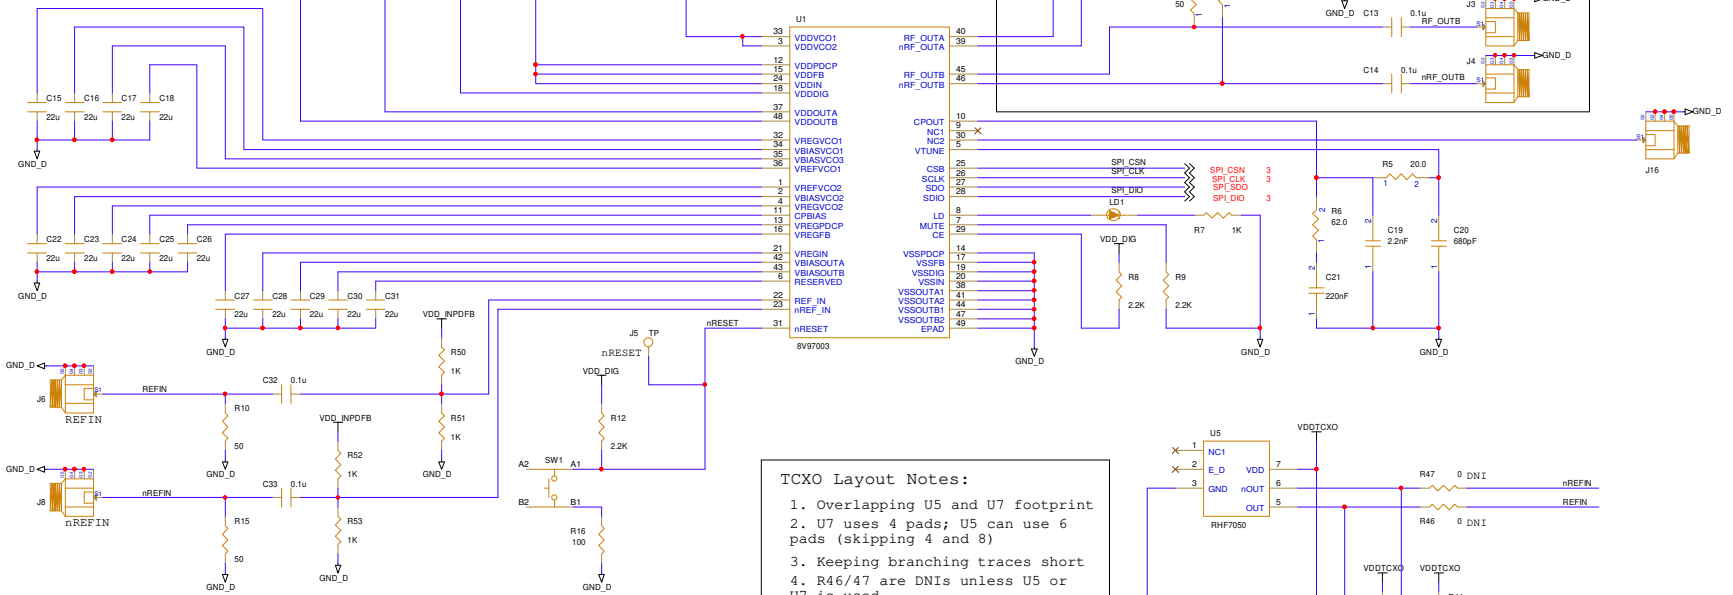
U1
33 VDDVCO1
3 VDDVCO2
12 VDDPDCP
15 VDDFB
18 VDDIN
VDDDIG
37 VDDOUTA
48 VDDOUTB
32 VREGVCO1
34 VBIASVCO1
35 VBIASVCO3
36 VREFVCO1
1 VREFVCO2
2 VBIASVCO2
4 VREGVCO2
11 CPBIAS
13 VREGPDCP
16 VREGFB
21 VREGIN
42 VBIASOUTA
43 VBIASOUTB
6 RESERVED
22 REF_IN
23 nREF_IN
31 nRESET
8V97003

RF_OUTA 40
nRF_OUTA 39
RF_OUTB 45
nRF_OUTB 46
CPOUT 10
NC1 9
NC2 30
VTUNE 5
CSB 25
SCLK 26
SDO 27
SDIO 28
LD 8
MUTE 7
CE 29
VSSPDCP 14
VSSFB 17
VSSDIG 19
VSSIN 20
38
VSSOUTA1 41
VSSOUTA2 44
VSSOUTB1 47
VSSOUTB2 49
EPAD

C15 C16 C17 C18
22u 22u 22u 22u
GND_D
C22 C23 C24 C25 C26
22u 22u 22u 22u 22u
GND_D
C27 C28 C29 C30 C31
22u 22u 22u 22u 22u
GND_D

50
GND_D C13 0.1u RF_OUTB J3 GND_D
J4 GND_D
C14 0.1u nRF_OUTB
GND_D
J16

SPI_CSN
SPI_CLK
SPI_DIO
SPI_CSN 3
SPI_CLK 3
SPI_SDO
SPI_DIO 3
LD1
R7 1K
VDD_DIG
R8 2.2K
R9 2.2K
R5 20.0
1 2
R6 62.0
C19 2.2nF
C20 680pF
C21 220nF
GND_D GND_D GND_D

VDD_INPDFB
R50 1K
R51 1K
GND_D
J5 TP
nRESET
nRESET
VDD_DIG
R12 2.2K
GND_D
REFIN
J6
REFIN
R10 50
C32 0.1u
GND_D
VDD_INPDFB
R52 1K
R53 1K
GND_D
J8
nREFIN
nREFIN
C33 0.1u
R15 50
GND_D
A2 SW1 A1
B2 B1
R16 100
GND_D

TCXO Layout Notes:
1. Overlapping U5 and U7 footprint
2. U7 uses 4 pads; U5 can use 6 pads (skipping 4 and 8)
3. Keeping branching traces short
4. R46/47 are DNIs unless U5 or

U5
1 NC1
2 E_D
3 GND
VDD 7
nOUT 6
OUT 5
RHF7050
VDDTCXO
R47 0 DNI nREFIN
R46 0 DNI REFIN
VDDTCXO VDDTCXO